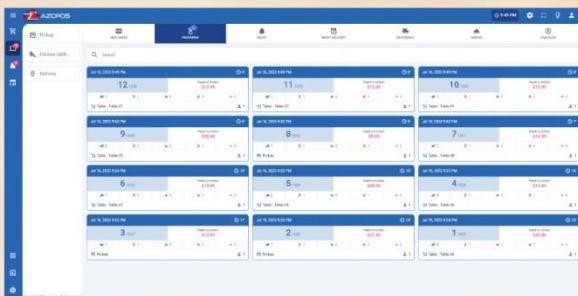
AZOPOS

Pickup

Choose table...

Delivery

NEW ORDER

PREPARING

READY

READY DELIVERY

DELIVERING

SERVED

COMPLETED

Search

Jul 15, 2023 9:49 PM

12 ITEM

Ready to collect $13.49

Table - Table 07

Jul 15, 2023 9:49 PM

11 ITEM

Ready to collect $12.85

Table - Table 07

Jul 15, 2023 9:49 PM

10 ITEM

Ready to collect $13.95

Table - Table 10

9 ITEM

Ready to collect $28.66

Table - Table 03

8 ITEM

Ready to collect $9.50

Pickup

7 ITEM

Ready to collect $16.95

Table - Table 06

6 ITEM

Ready to collect $13.49

Table - Table 01

5 ITEM

Ready to collect $30.95

Table - Table 04

4 ITEM

Ready to collect $15.49

Table - Table 08

3 ITEM

Ready to collect $14.95

Pickup

2 ITEM

Ready to collect $21.95

Table - Table 02

1 ITEM

Ready to collect $95.00

Table - Table 05